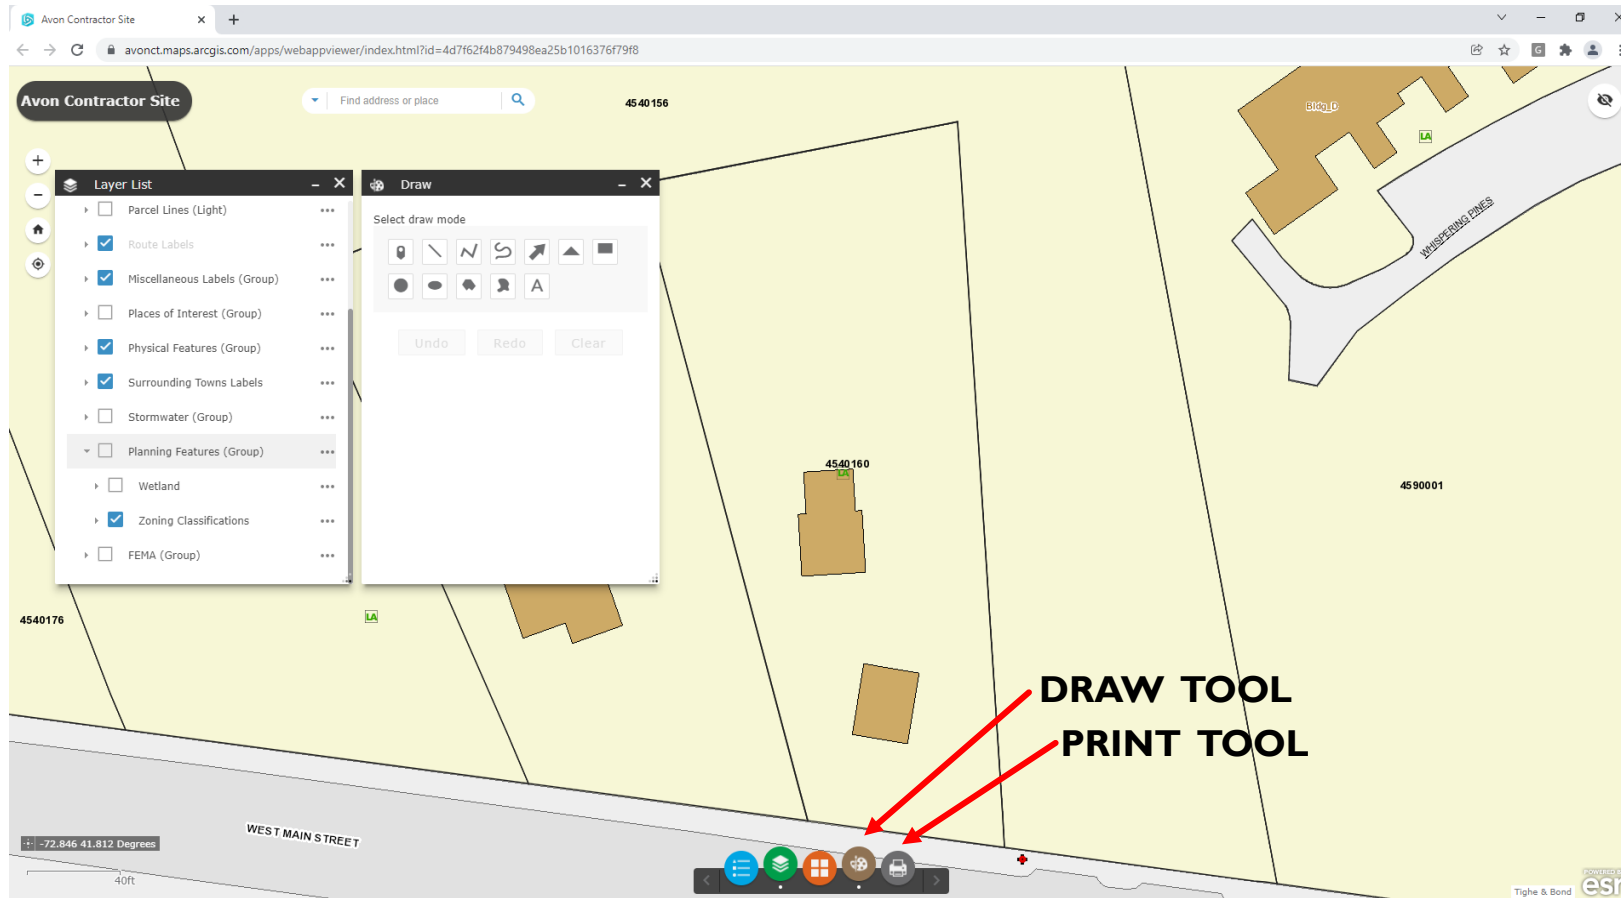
Avon Contractor Site

avonct.maps.arcgis.com/apps/webappviewer/index.html?id=4d7f62f4b879498ea25b1016376f79f8

Avon Contractor Site

Find address or place

4540156

Layer List

Parcel Lines (Light)

Route Labels

Miscellaneous Labels (Group)

Places of Interest (Group)

Physical Features (Group)

Surrounding Towns Labels

Stormwater (Group)

Planning Features (Group)

Wetland

Zoning Classifications

FEMA (Group)

Draw

Select draw mode

A

Undo Redo Clear

Bldg D

LA

WHISPERING PINES

4540160

LA

4590001

4540176

LA

DRAW TOOL

PRINT TOOL

WEST MAIN STREET

-72.846 41.812 Degrees

40ft

Tighe & Bond

POWERED BY esri